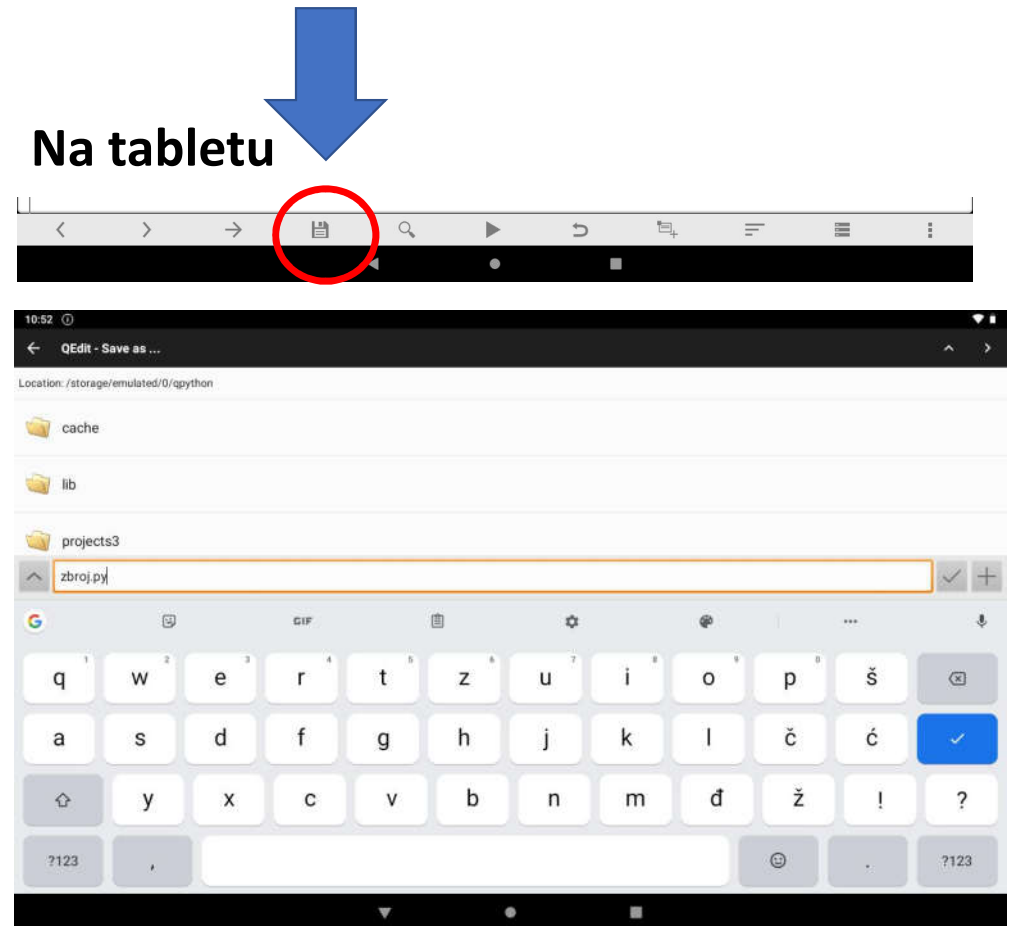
Na tabletu

10:52

QEdit - Save as ...

Location: /storage/emulated/0/qpython

cache

lib

projects3

zbroj.py

GIF

q w e r t z u i o p š
1 2 3 4 5 6 7 8 9 0

a s d f g h j k l č ć

y x c v b n m đ ž ! ?

?123 , . ?123